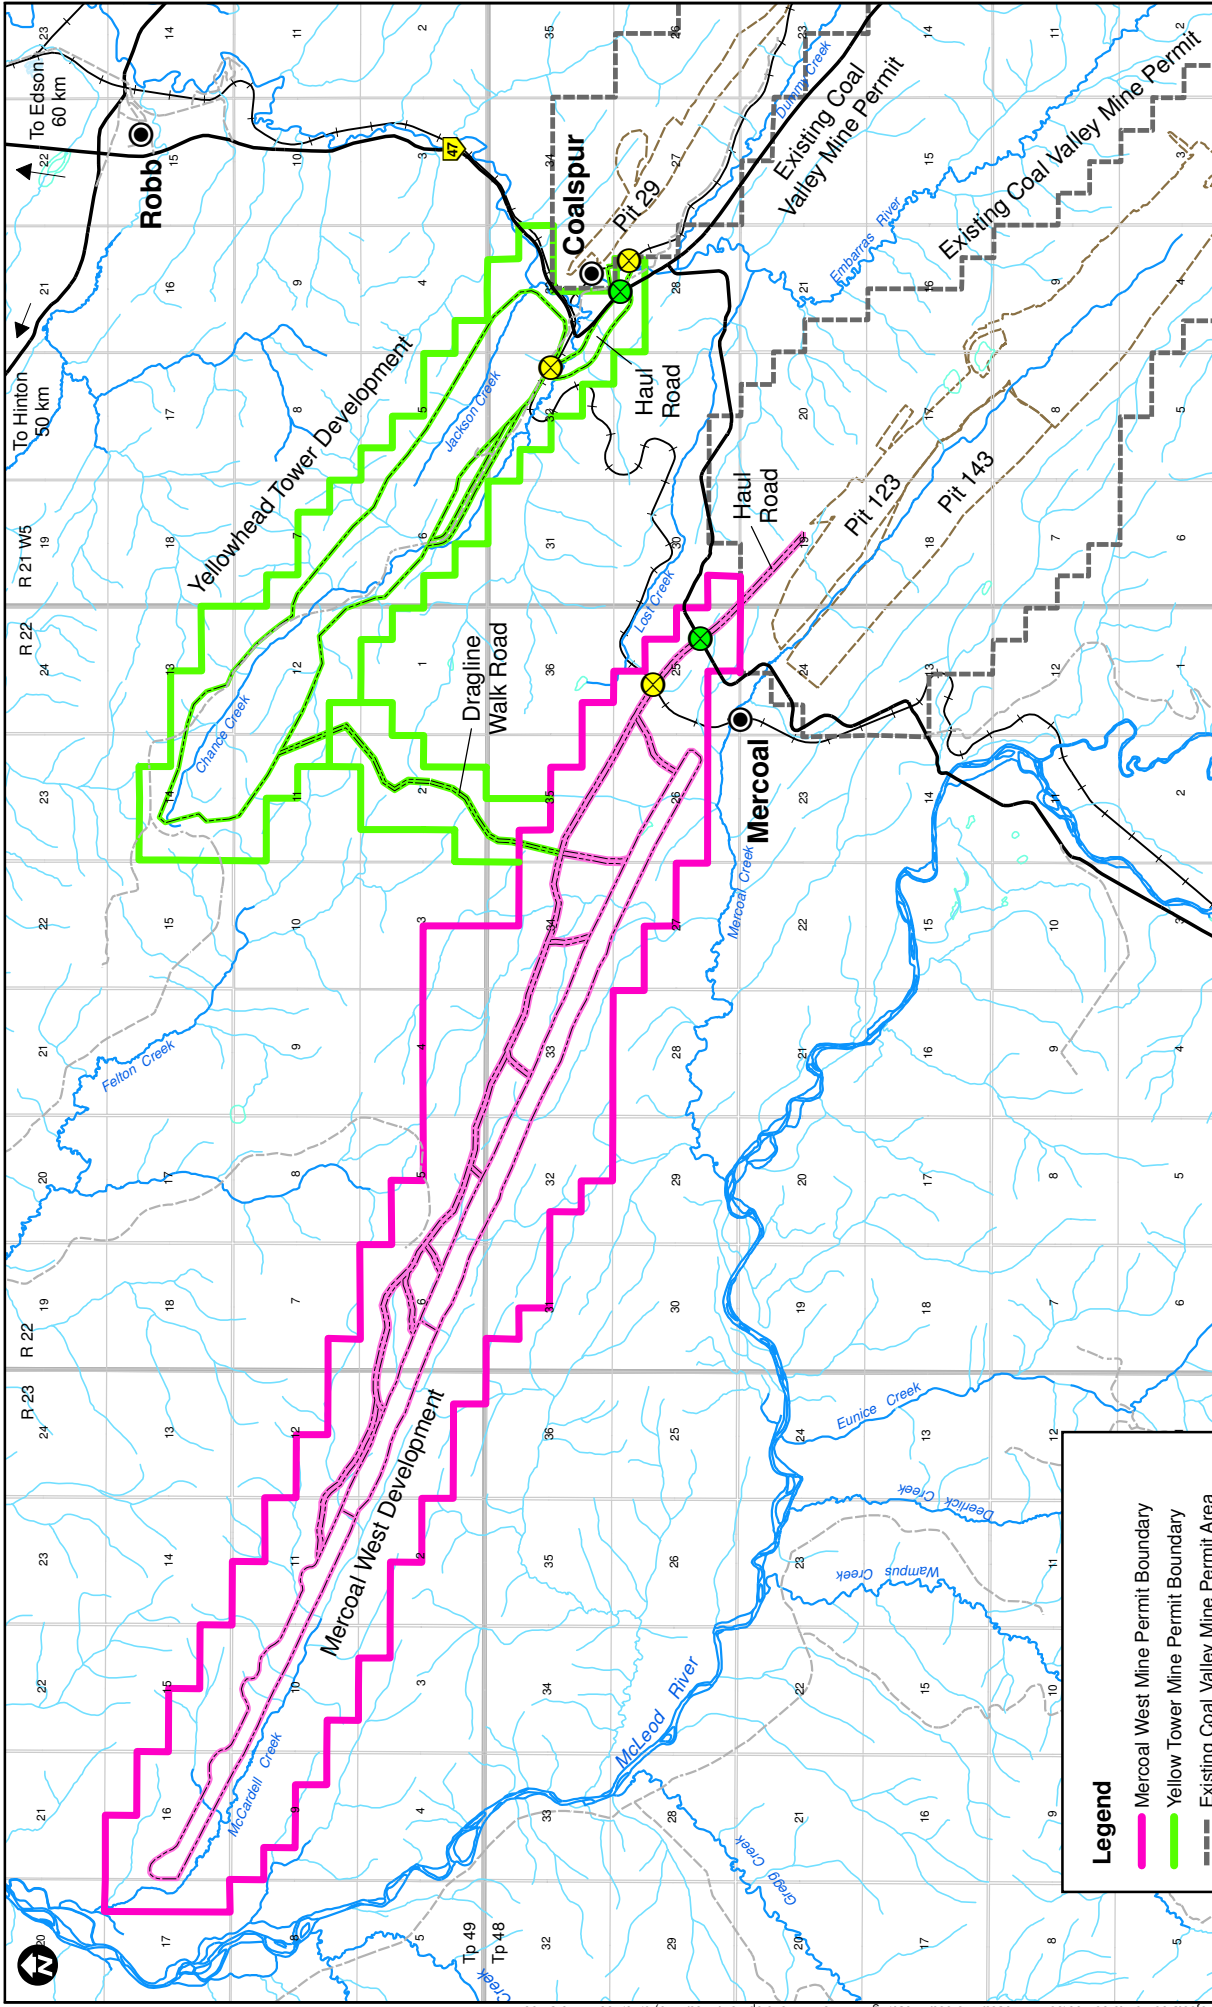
To Edson
60 km

Robb

47

Coalspur

Pit 29

Existing Coal Valley Mine Permit

Existing Coal Valley Mine Permit

Dummy Creek

Embarras River

To Hinton
50 km

Yellowhead Tower Development

Jackson Creek

Haul Road

Haul Road

Pit 123

Pit 143

R 21 W5

R 22

Dragline Walk Road

Lost Creek

Chance Creek

Mercoal

Mercoal Creek

Felton Creek

R 22

R 23

Mercoal West Development

Eunice Creek

Deerlick Creek

Wampus Creek

McLeod River

McCardell Creek

Gregg Creek

Tp 49
Tp 48

Creek

N

Legend
Mercoal West Mine Permit Boundary
Yellow Tower Mine Permit Boundary
Existing Coal Valley Mine Permit Area